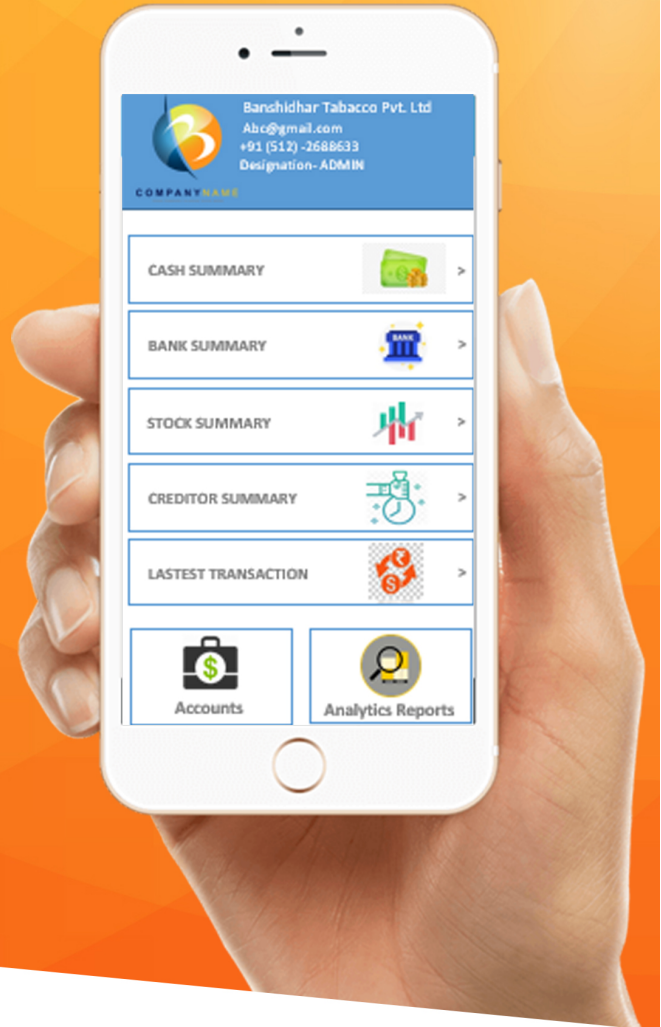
COMPANY NAME

Banshidhar Tabacco Pvt. Ltd
Abc@gmail.com
+91 (512) -2688633
Designation- ADMIN

CASH SUMMARY >

BANK SUMMARY >

BANK

STOCK SUMMARY >

CREDITOR SUMMARY >

LASTEST TRANSACTION >

Accounts

Analytics Reports